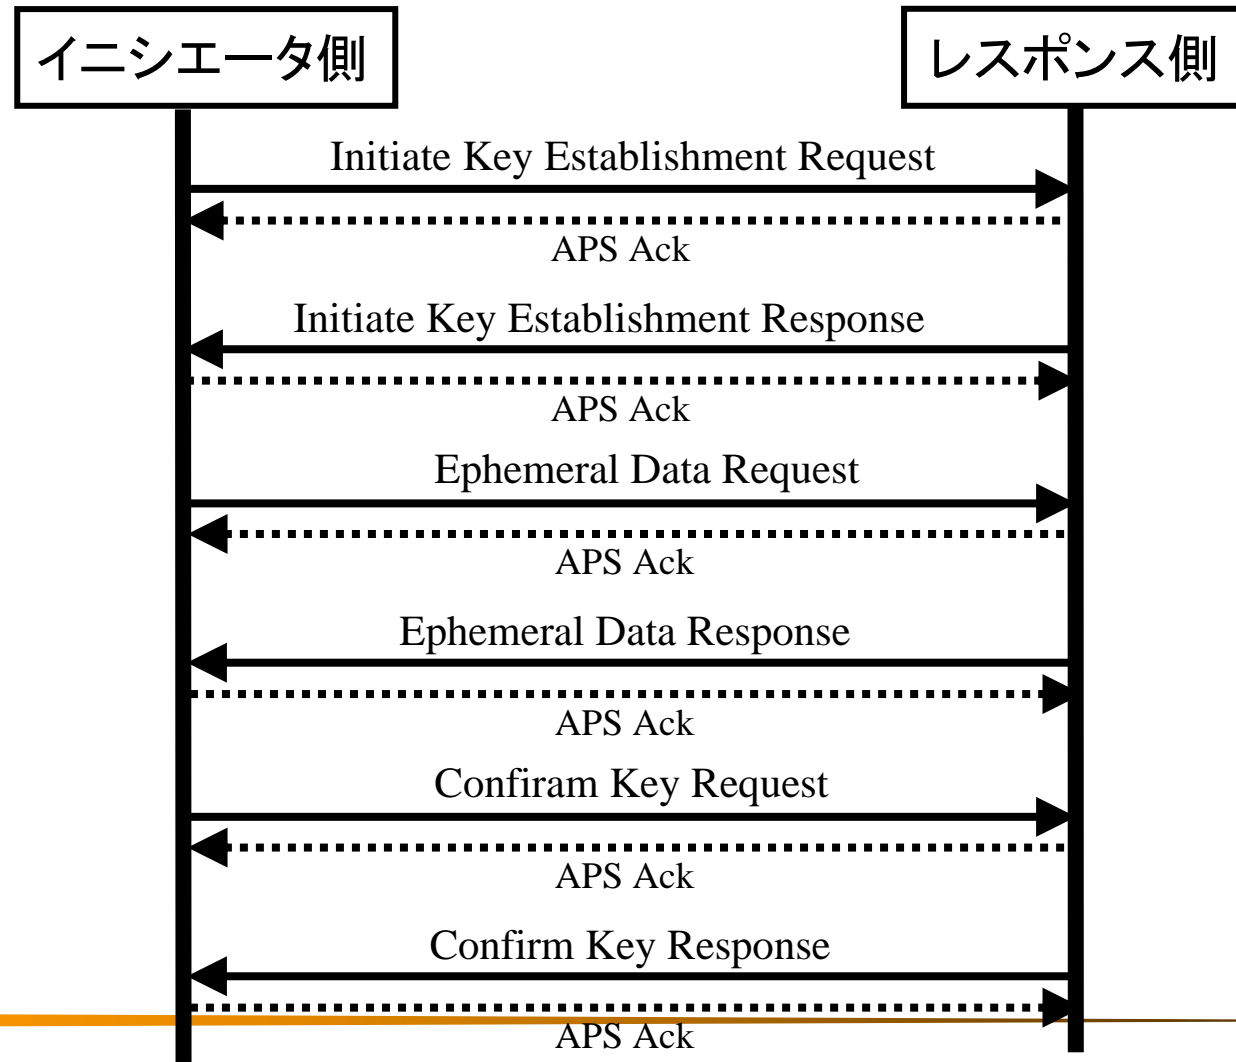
イニシエータ側

レスポンス側

Initiate Key Establishment Request

APS Ack

Initiate Key Establishment Response

APS Ack

Ephemeral Data Request

APS Ack

Ephemeral Data Response

APS Ack

Confiram Key Request

APS Ack

Confirm Key Response

APS Ack